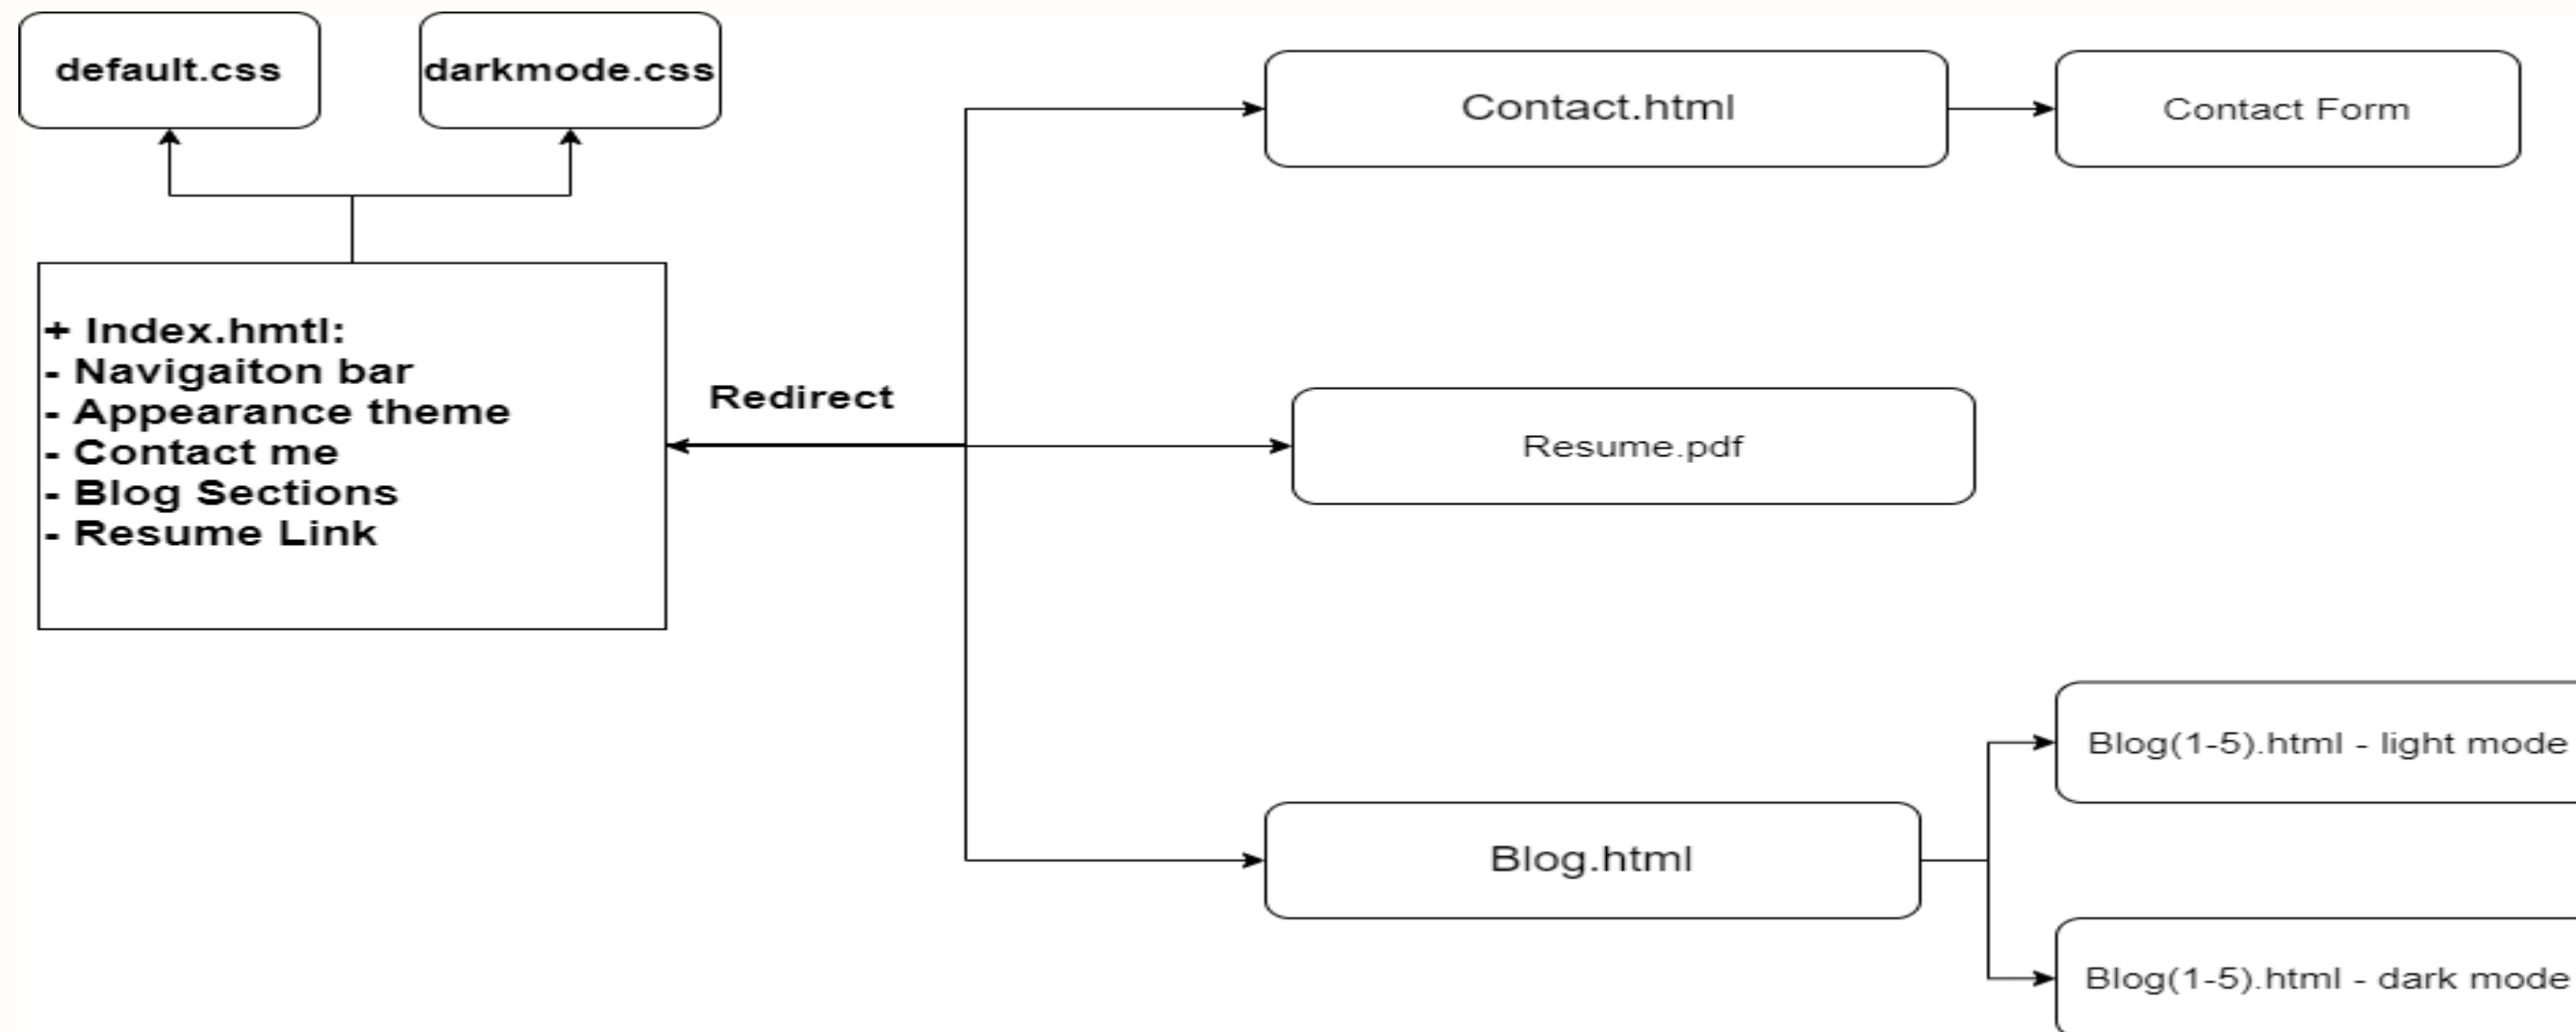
default.css

darkmode.css

+ Index.hmtl:
- Navigaiton bar
- Appearance theme
- Contact me
- Blog Sections
- Resume Link

Redirect

Contact.html

Contact Form

Resume.pdf

Blog.html

Blog(1-5).html - light mode

Blog(1-5).html - dark mode